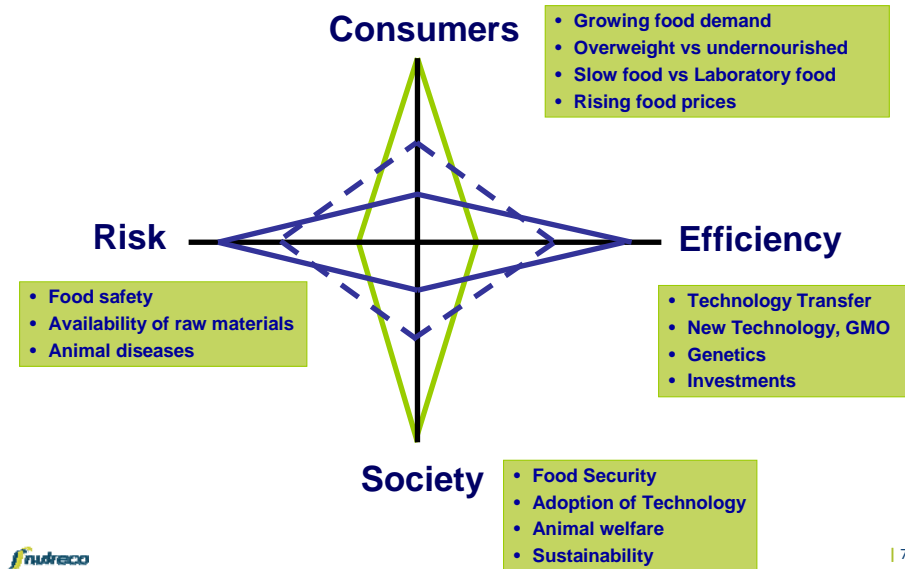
Consumers

• Growing food demand
• Overweight vs undernourished
• Slow food vs Laboratory food
• Rising food prices

Risk

Efficiency

• Food safety
• Availability of raw materials
• Animal diseases

• Technology Transfer
• New Technology, GMO
• Genetics
• Investments

Society

• Food Security
• Adoption of Technology
• Animal welfare
• Sustainability

nutreco

| 7